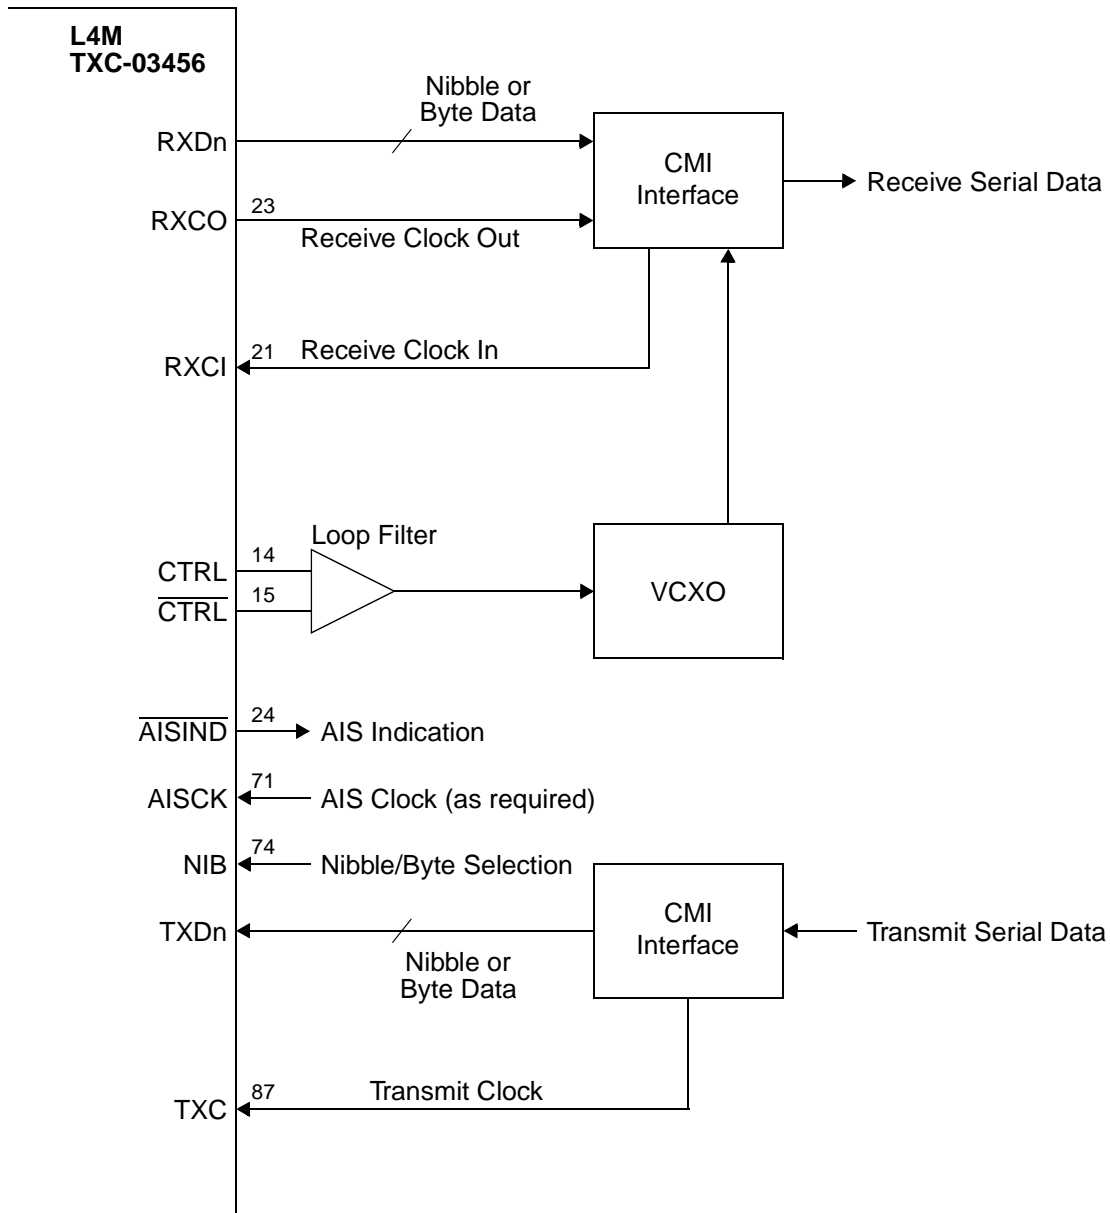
L4M
TXC-03456

Nibble or Byte Data

RXDn

CMI Interface

Receive Serial Data

RXCO

23

Receive Clock Out

RXCI

21

Receive Clock In

Loop Filter

CTRL

14

$\overline{\text{CTRL}}$

15

VCXO

$\overline{\text{AISIND}}$

24

AIS Indication

AISCK

71

AIS Clock (as required)

NIB

74

Nibble/Byte Selection

CMI Interface

TXDn

Transmit Serial Data

Nibble or Byte Data

TXC

87

Transmit Clock